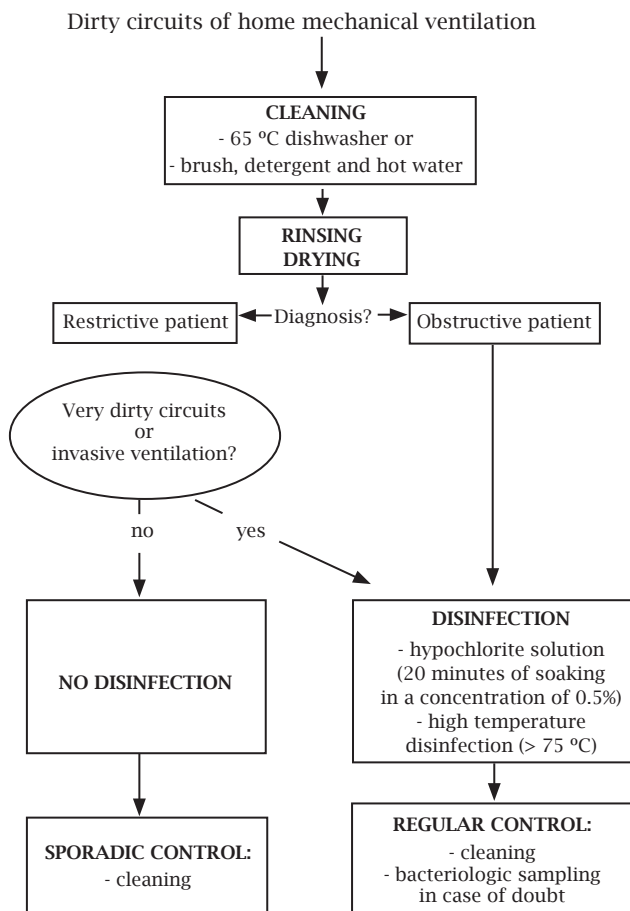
Dirty circuits of home mechanical ventilation

CLEANING
- 65 ºC dishwasher or
- brush, detergent and hot water

RINSING
DRYING

Restrictive patient

Diagnosis?

Obstructive patient

Very dirty circuits
or
invasive ventilation?

no

yes

NO DISINFECTION

DISINFECTION
- hypochlorite solution (20 minutes of soaking in a concentration of 0.5%)
- high temperature disinfection (> 75 ºC)

SPORADIC CONTROL:
- cleaning

REGULAR CONTROL:
- cleaning
- bacteriologic sampling in case of doubt